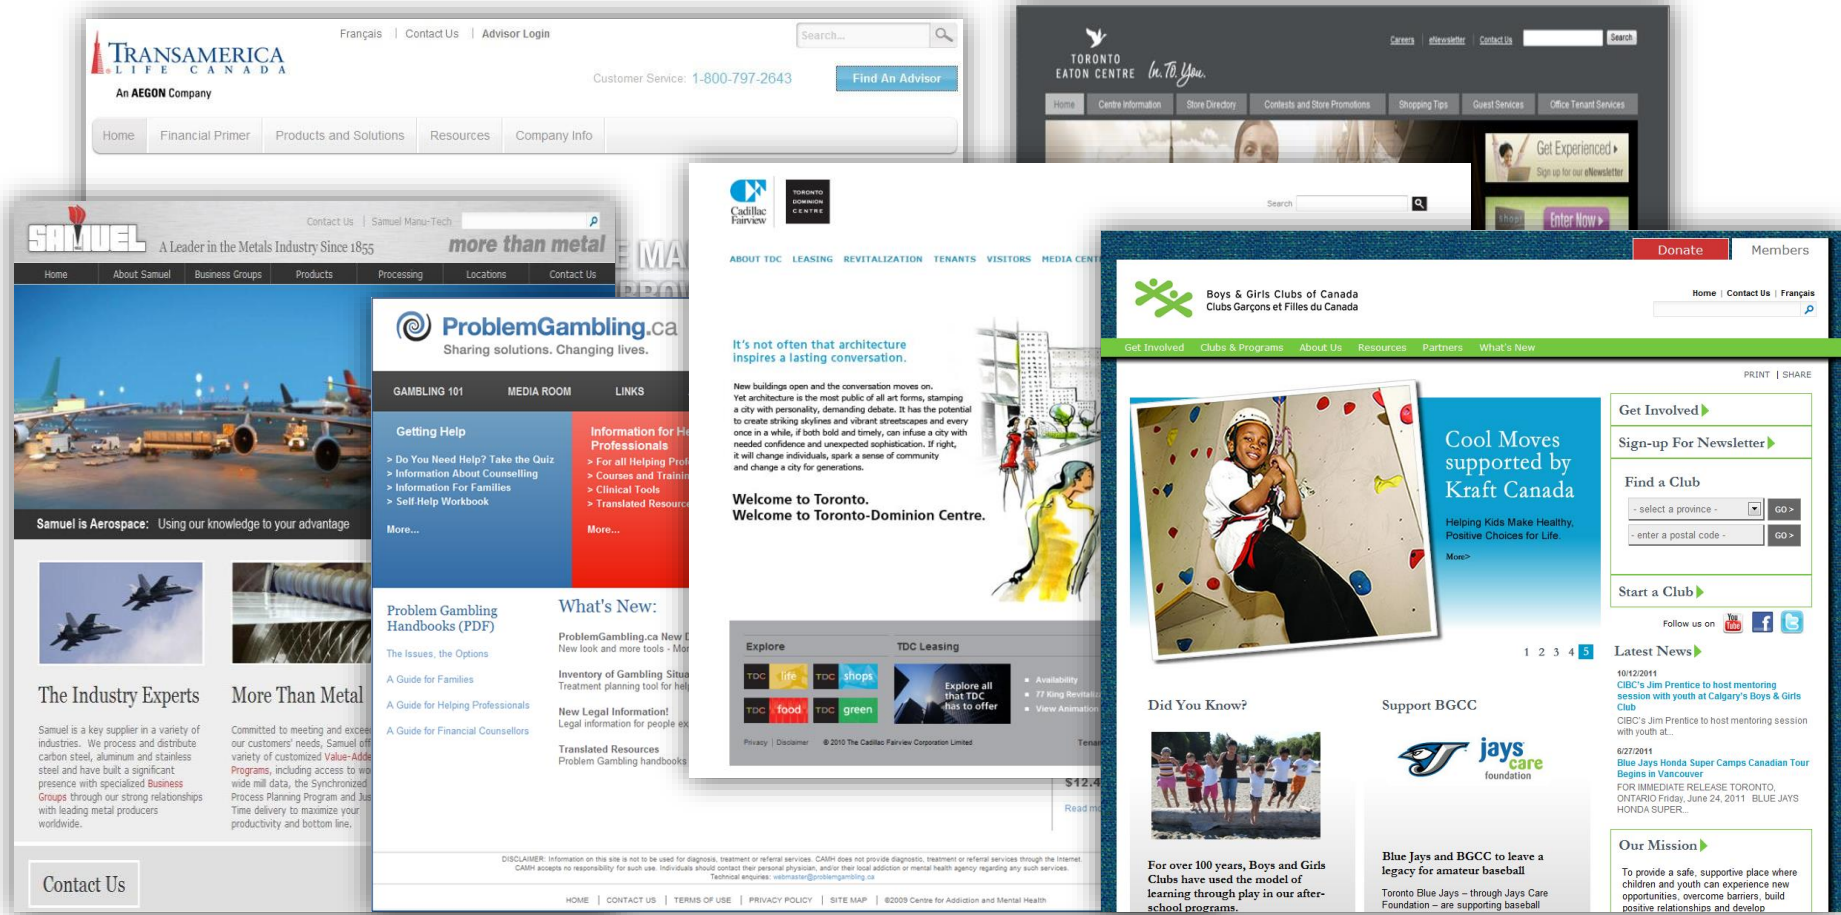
Français | Contact Us | Advisor Login
Search...
TRANSAMERICA
LIFE CANADA
An AEGON Company
Customer Service: 1-800-797-2643
Find An Advisor
Home | Financial Primer | Products and Solutions | Resources | Company Info

TORONTO EATON CENTRE In. To. You.
Careers | eNewsletter | Contact Us
Search
Home | Centre Information | Store Directory | Contests and Store Promotions | Shopping Tips | Guest Services | Office Tenant Services
Get Experienced
Sign up for our eNewsletter
Enter Now

Contact Us | Samuel Manu-Tech
SAMUEL A Leader in the Metals Industry Since 1855
more than metal
Home | About Samuel | Business Groups | Products | Processing | Locations | Contact Us
Samuel is Aerospace: Using our knowledge to your advantage
The Industry Experts
Samuel is a key supplier in a variety of industries. We process and distribute carbon steel, aluminum and stainless steel and have built a significant presence with specialized Business Groups through our strong relationships with leading metal producers worldwide.
More Than Metal
Committed to meeting and excee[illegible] our customers' needs, Samuel of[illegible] variety of customized Value-Adde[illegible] Programs, including access to wo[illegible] wide mill data, the Synchronized Process Planning Program and Ju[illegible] Time delivery to maximize your productivity and bottom line.
Contact Us

ProblemGambling.ca
Sharing solutions. Changing lives.
GAMBLING 101 | MEDIA ROOM | LINKS
Getting Help
> Do You Need Help? Take the Quiz
> Information About Counselling
> Information For Families
> Self-Help Workbook
More...
Information for He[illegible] Professionals
> For all Helping Prof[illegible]
> Courses and Trainin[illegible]
> Clinical Tools
> Translated Resourc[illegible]
More...
Problem Gambling Handbooks (PDF)
The Issues, the Options
A Guide for Families
A Guide for Helping Professionals
A Guide for Financial Counsellors
What's New:
ProblemGambling.ca New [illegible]
New look and more tools - Mor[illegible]
Inventory of Gambling Situa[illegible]
Treatment planning tool for hel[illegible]
New Legal Information!
Legal information for people ex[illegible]
Translated Resources
Problem Gambling handbooks
DISCLAIMER: Information on this site is not to be used for diagnosis, treatment or referral services. CAMH does not provide diagnostic, treatment or referral services through the Internet. CAMH accepts no responsibility for such use. Individuals should contact their personal physician, and/or their local addiction or mental health agency regarding any such services. Technical enquiries: webmaster@problemgambling.ca
HOME | CONTACT US | TERMS OF USE | PRIVACY POLICY | SITE MAP | ©2009 Centre for Addiction and Mental Health

Cadillac Fairview
TORONTO DOMINION CENTRE
Search
ABOUT TDC | LEASING | REVITALIZATION | TENANTS | VISITORS | MEDIA CENT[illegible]
It's not often that architecture inspires a lasting conversation.
New buildings open and the conversation moves on. Yet architecture is the most public of all art forms, stamping a city with personality, demanding debate. It has the potential to create striking skylines and vibrant streetscapes and every once in a while, if both bold and timely, can infuse a city with needed confidence and unexpected sophistication. If right, it will change individuals, spark a sense of community and change a city for generations.
Welcome to Toronto.
Welcome to Toronto-Dominion Centre.
Explore
TDC life | TDC shops | TDC food | TDC green
TDC Leasing
Explore all that TDC has to offer
Availability
77 King Revitaliz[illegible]
View Animation
Privacy | Disclaimer | © 2010 The Cadillac Fairview Corporation Limited
$12.4
Read m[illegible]

Donate | Members
Boys & Girls Clubs of Canada
Clubs Garçons et Filles du Canada
Home | Contact Us | Français
Get Involved | Clubs & Programs | About Us | Resources | Partners | What's New
PRINT | SHARE
Cool Moves supported by Kraft Canada
Helping Kids Make Healthy, Positive Choices for Life.
More>
1 2 3 4 5
Get Involved
Sign-up For Newsletter
Find a Club
- select a province - GO >
- enter a postal code - GO >
Start a Club
Follow us on
Latest News
10/12/2011
CIBC's Jim Prentice to host mentoring session with youth at Calgary's Boys & Girls Club
CIBC's Jim Prentice to host mentoring session with youth at ...
6/27/2011
Blue Jays Honda Super Camps Canadian Tour Begins in Vancouver
FOR IMMEDIATE RELEASE TORONTO, ONTARIO Friday, June 24, 2011 BLUE JAYS HONDA SUPER...
Our Mission
To provide a safe, supportive place where children and youth can experience new opportunities, overcome barriers, build positive relationships and develop
Did You Know?
For over 100 years, Boys and Girls Clubs have used the model of learning through play in our after-school programs.
Support BGCC
jays care foundation
Blue Jays and BGCC to leave a legacy for amateur baseball
Toronto Blue Jays – through Jays Care Foundation – are supporting baseball